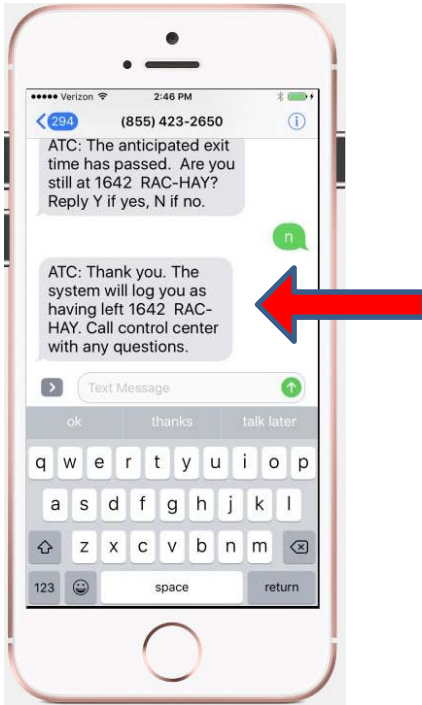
●●●●● Verizon 2:46 PM

294 (855) 423-2650

ATC: The anticipated exit time has passed. Are you still at 1642 RAC-HAY? Reply Y if yes, N if no.

n

ATC: Thank you. The system will log you as having left 1642 RAC-HAY. Call control center with any questions.

Text Message

ok thanks talk later

q w e r t y u i o p

a s d f g h j k l

z x c v b n m

123 space return